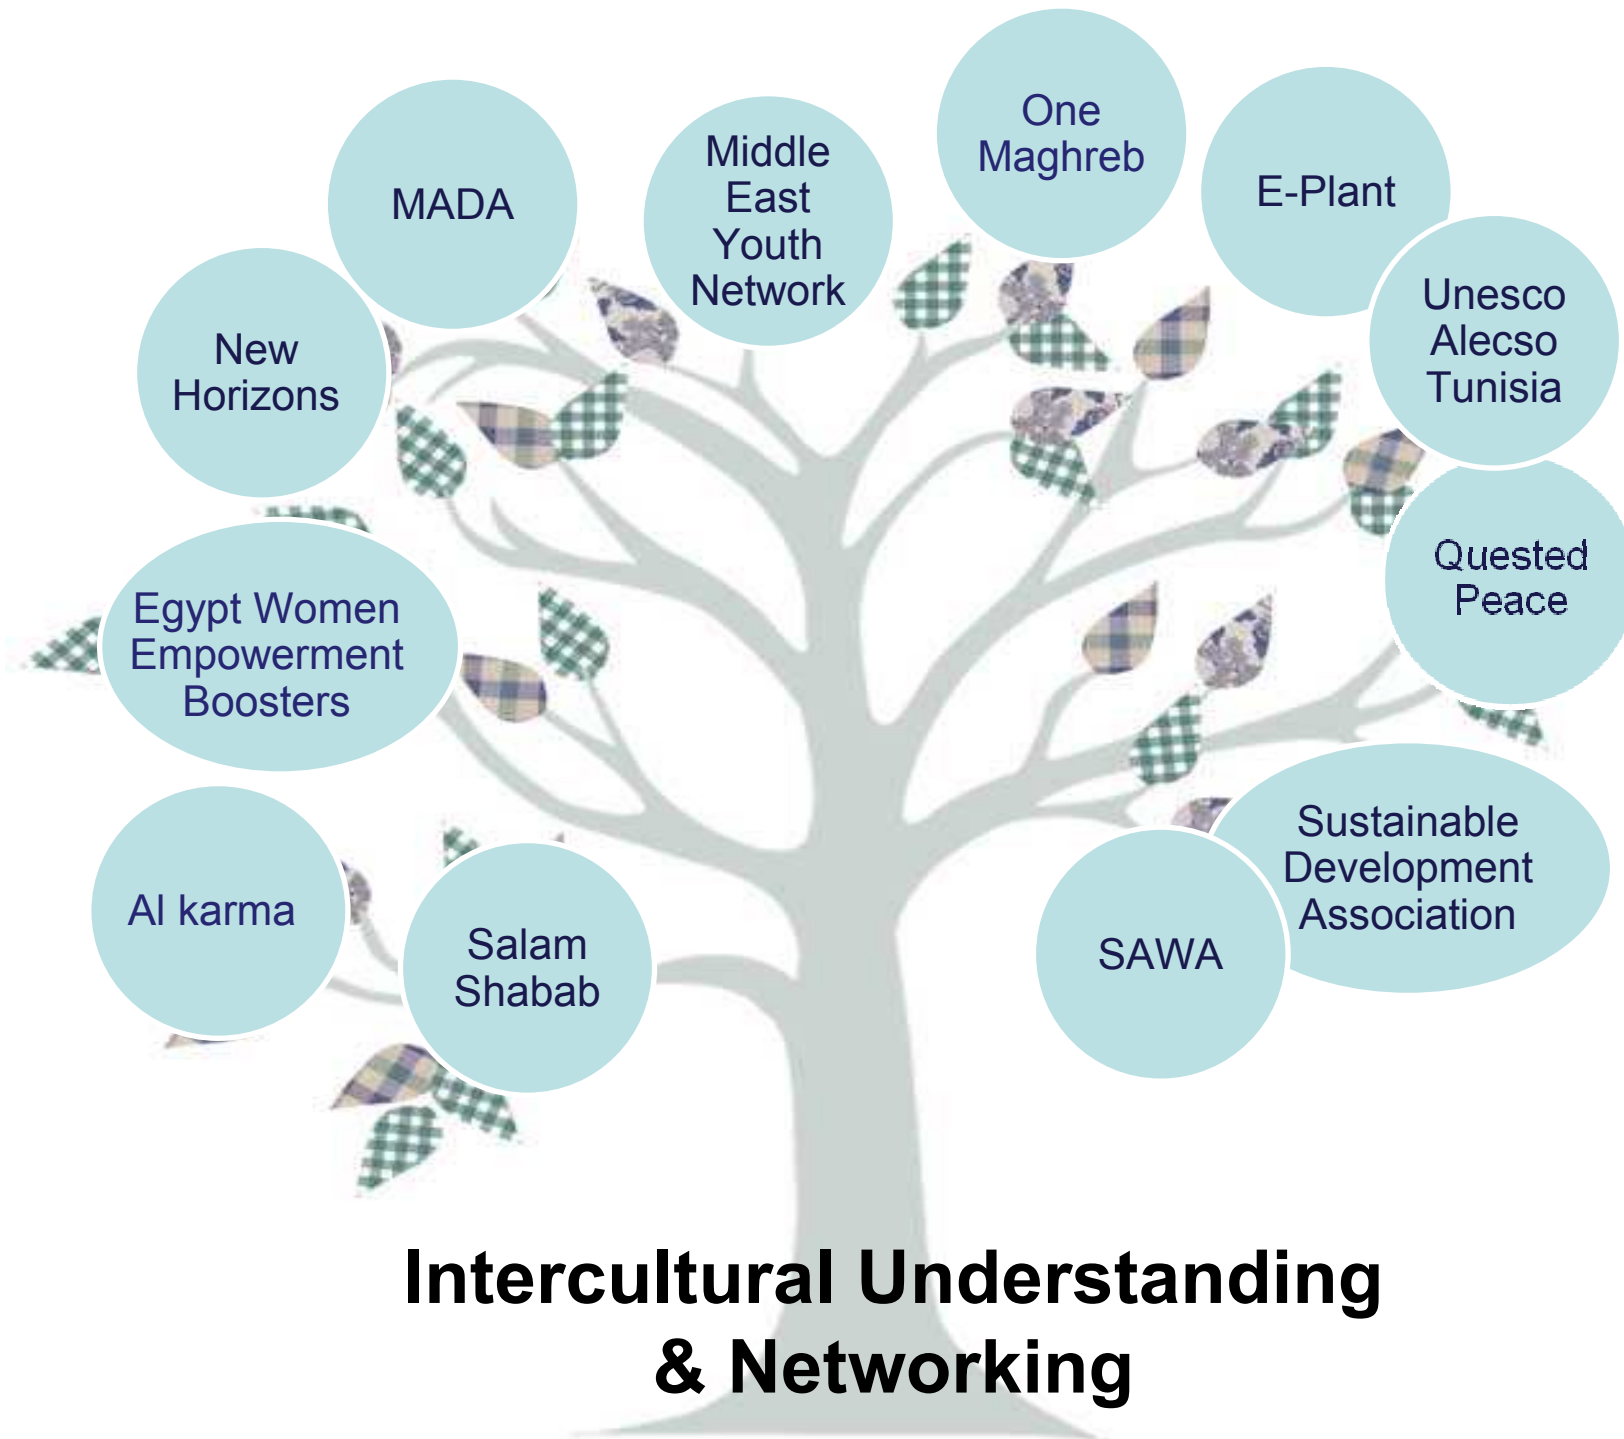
MADA

Middle East Youth Network

One Maghreb

E-Plant

New Horizons

Unesco Alecso Tunisia

Quested Peace

Egypt Women Empowerment Boosters

Al karma

Salam Shabab

SAWA

Sustainable Development Association

Intercultural Understanding & Networking